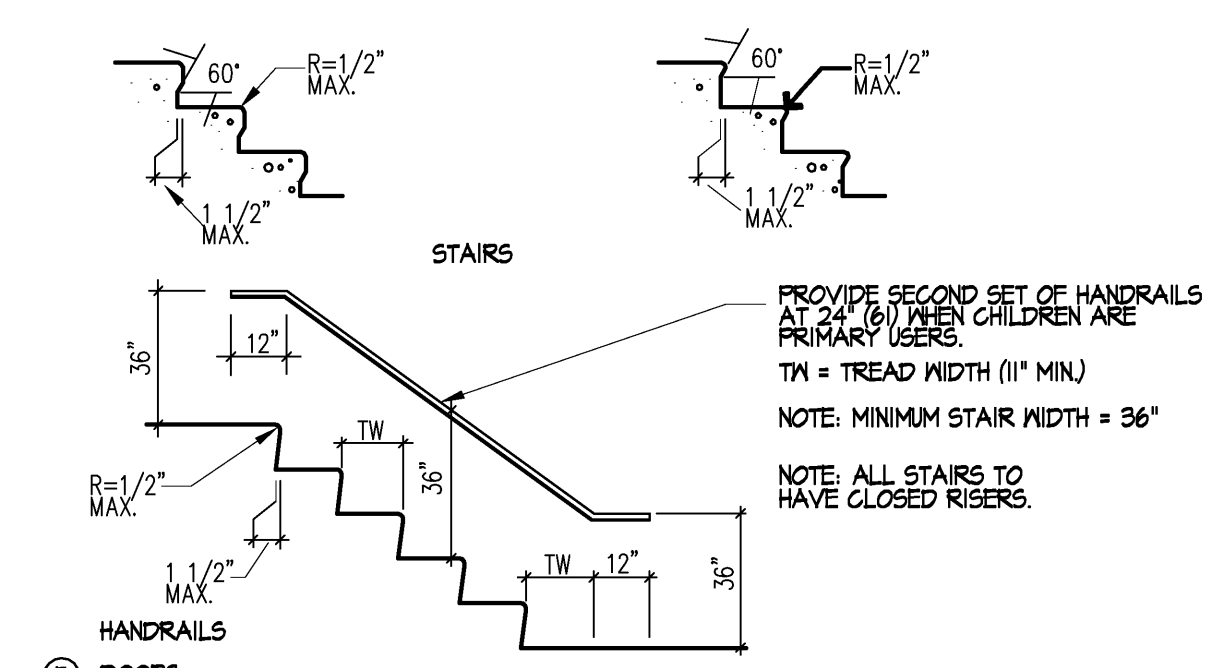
60°
R=1/2"
MAX.

1 1/2"
MAX.

60°
R=1/2"
MAX.

1 1/2"
MAX.

STAIRS

36"

12"

PROVIDE SECOND SET OF HANDRAILS AT 24" (61) WHEN CHILDREN ARE PRIMARY USERS.

TW = TREAD WIDTH (11" MIN.)

NOTE: MINIMUM STAIR WIDTH = 36"

NOTE: ALL STAIRS TO HAVE CLOSED RISERS.

TW

36"

R=1/2"
MAX.

1 1/2"
MAX.

TW

12"

36"

HANDRAILS

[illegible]